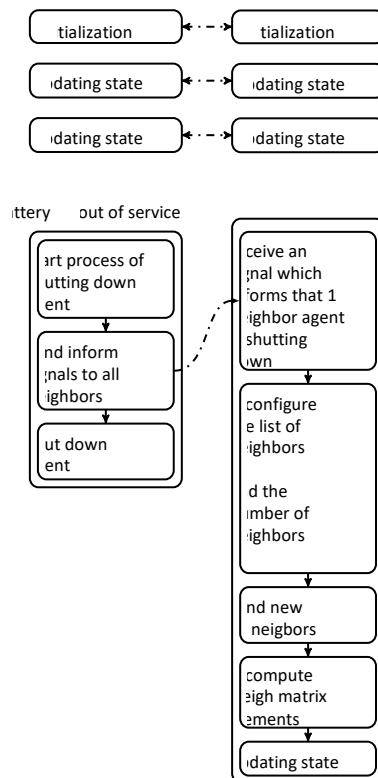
tialization

tialization

ıdating state

ıdating state

ıdating state

ıdating state

ıttery out of service

art process of ıutting down ent

nd inform ;nals to all ighbors

ut down ent

ceive an ;nal which forms that 1 ighbor agent shutting own

configure e list of ighbors

d the ımber of ighbors

nd new neigbors

compute eigh matrix ements

ıdating state